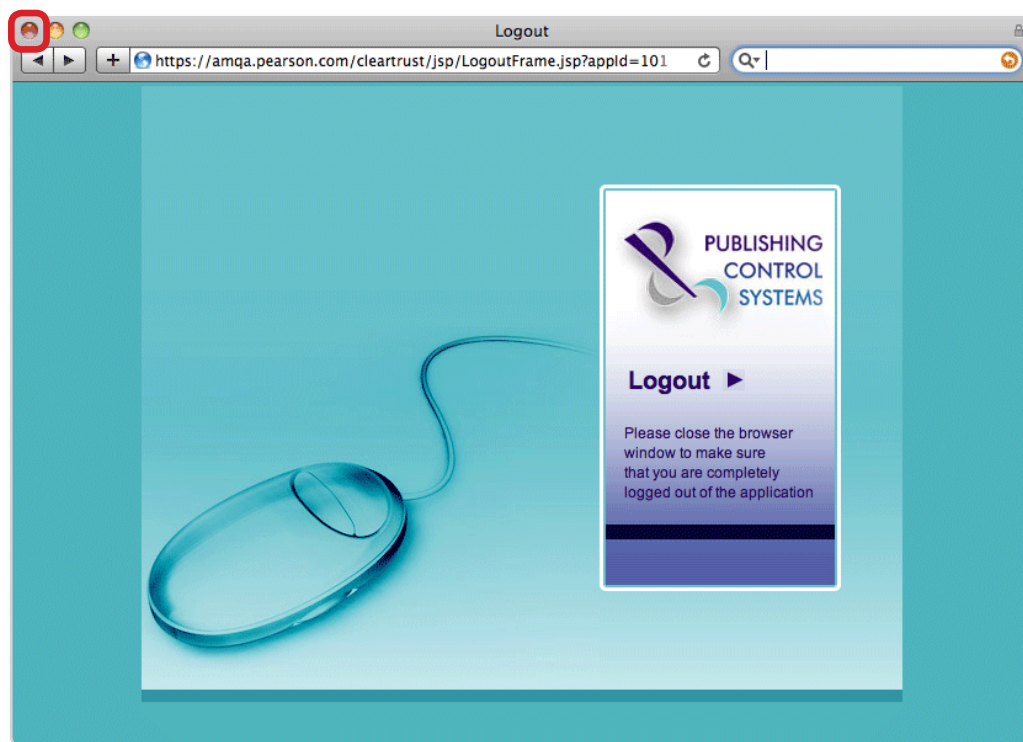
Logout

https://amqa.pearson.com/cleartrust/jsp/LogoutFrame.jsp?appId=101

PUBLISHING
CONTROL
SYSTEMS

Logout

Please close the browser window to make sure that you are completely logged out of the application